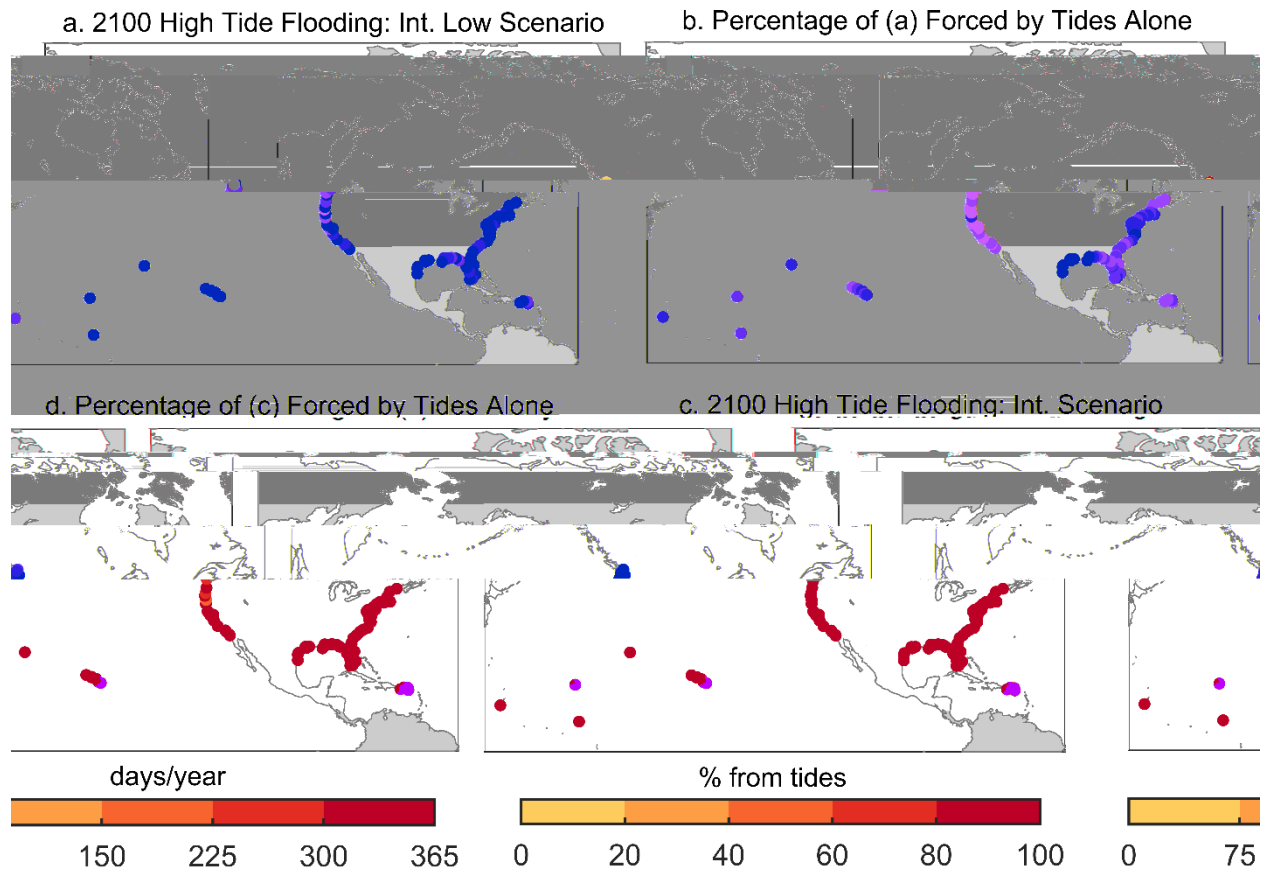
a. 2100 High Tide Flooding: Int. Low Scenario

b. Percentage of (a) Forced by Tides Alone

d. Percentage of (c) Forced by Tides Alone

c. 2100 High Tide Flooding: Int. Scenario

days/year

150 225 300 365

% from tides

0 20 40 60 80 100

0 75